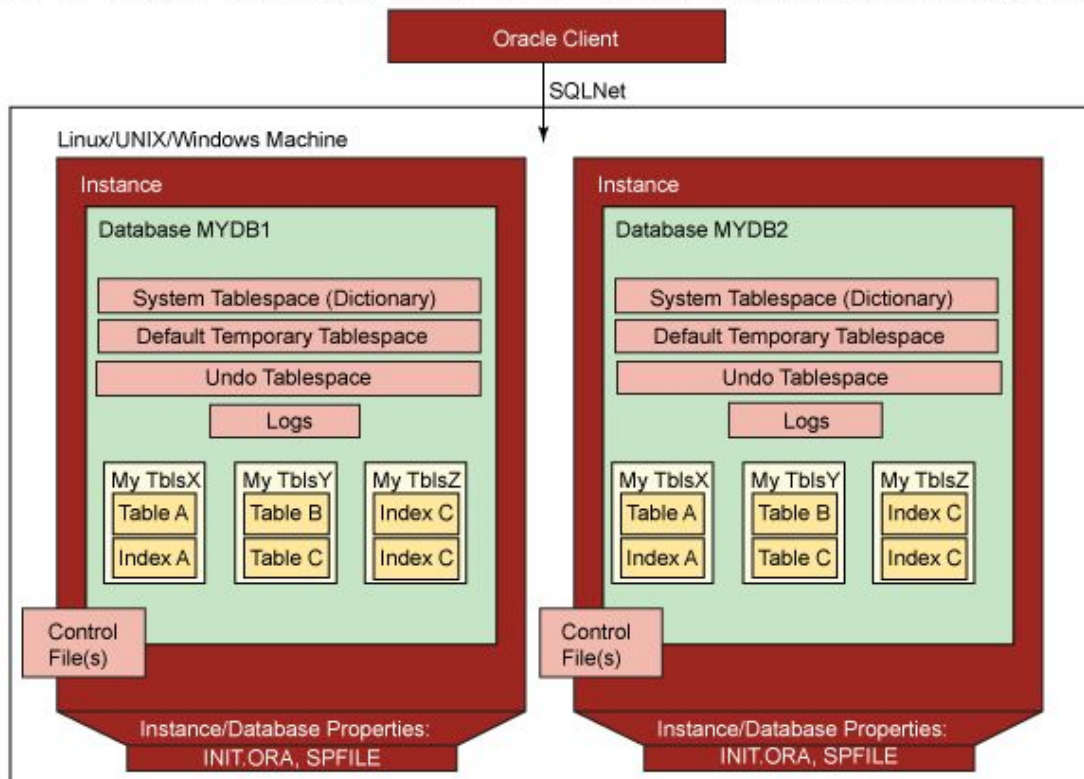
Oracle Client

SQLNet

Linux/UNIX/Windows Machine

Instance

Database MYDB1

System Tablespace (Dictionary)

Default Temporary Tablespace

Undo Tablespace

Logs

My TblsX
Table A
Index A

My TblsY
Table B
Table C

My TblsZ
Index C
Index C

Control File(s)

Instance/Database Properties:
INIT.ORA, SPFILE

Instance

Database MYDB2

System Tablespace (Dictionary)

Default Temporary Tablespace

Undo Tablespace

Logs

My TblsX
Table A
Index A

My TblsY
Table B
Table C

My TblsZ
Index C
Index C

Control File(s)

Instance/Database Properties:
INIT.ORA, SPFILE